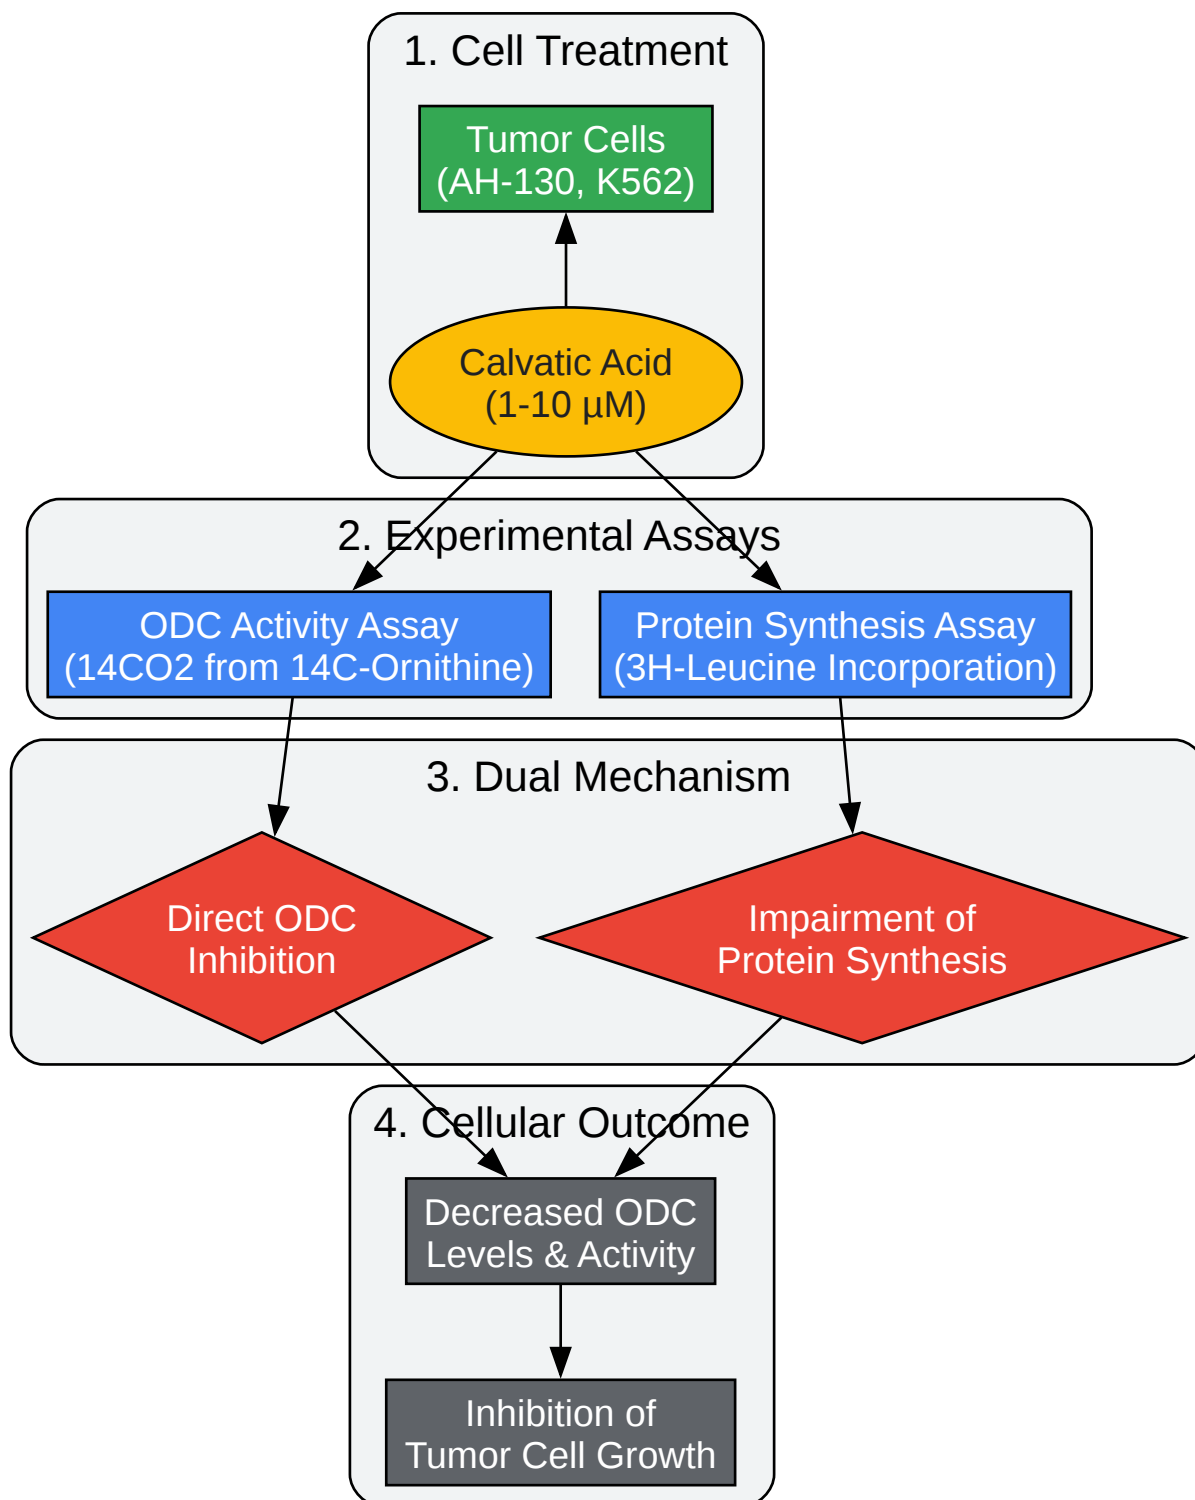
1. Cell Treatment

Tumor Cells
(AH-130, K562)

Calvatic Acid
(1-10 µM)

2. Experimental Assays

ODC Activity Assay
(14CO2 from 14C-Ornithine)

Protein Synthesis Assay
(3H-Leucine Incorporation)

3. Dual Mechanism

Direct ODC
Inhibition

Impairment of
Protein Synthesis

4. Cellular Outcome

Decreased ODC
Levels & Activity

Inhibition of
Tumor Cell Growth